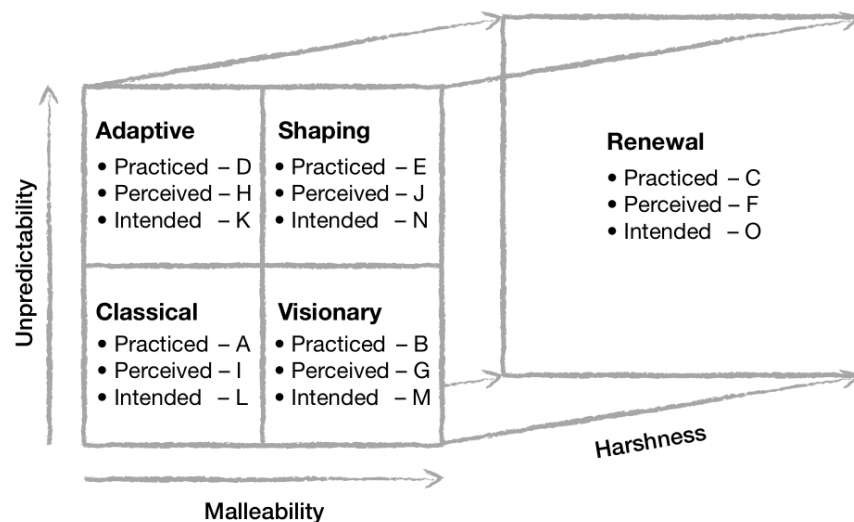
Unpredictability

Adaptive
• Practiced – D
• Perceived – H
• Intended – K

Shaping
• Practiced – E
• Perceived – J
• Intended – N

Classical
• Practiced – A
• Perceived – I
• Intended – L

Visionary
• Practiced – B
• Perceived – G
• Intended – M

Renewal
• Practiced – C
• Perceived – F
• Intended – O

Harshness

Malleability